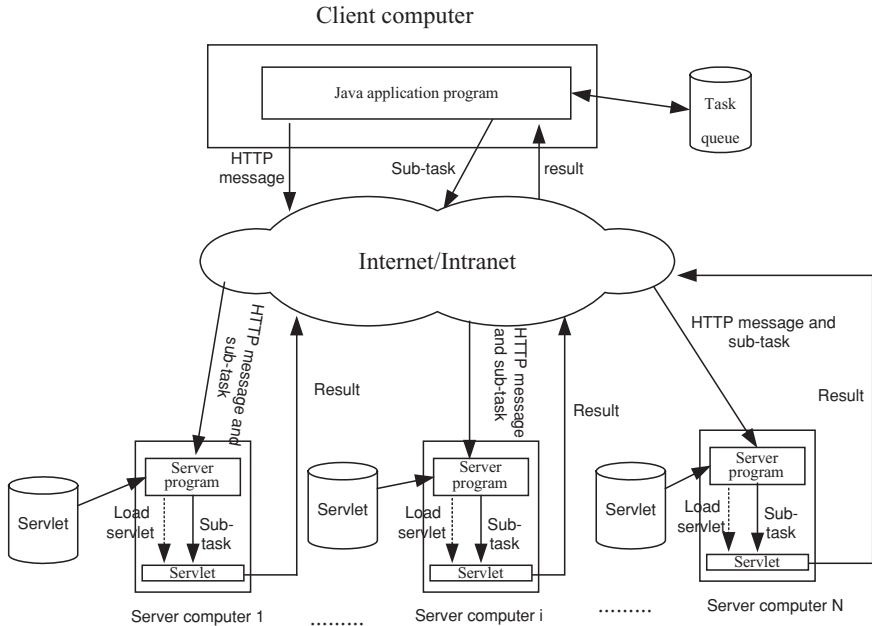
Client computer

Java application program

Task queue

HTTP message

Sub-task

result

Internet/Intranet

HTTP message and sub-task

Result

HTTP message and sub-task

Result

HTTP message and sub-task

Result

Servlet

Server program

Load servlet

Sub-task

Servlet

Server computer 1

........

Servlet

Server program

Load servlet

Sub-task

Servlet

Server computer i

........

Servlet

Server program

Load servlet

Sub-task

Servlet

Server computer N